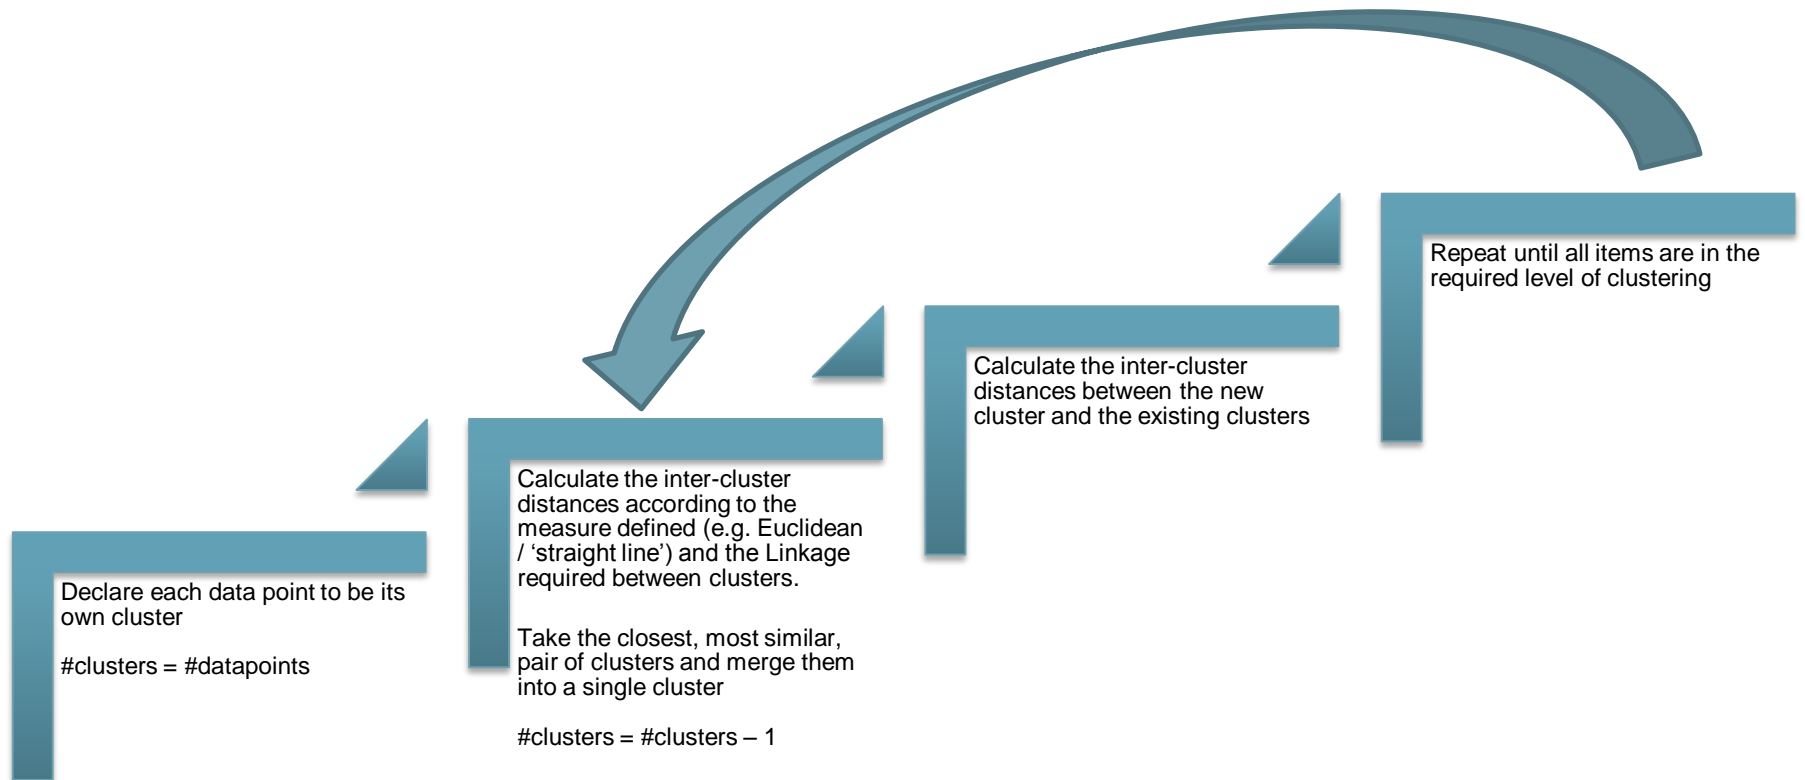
Declare each data point to be its own cluster

#clusters = #datapoints

Calculate the inter-cluster distances according to the measure defined (e.g. Euclidean / ‘straight line’) and the Linkage required between clusters.

Take the closest, most similar, pair of clusters and merge them into a single cluster

#clusters = #clusters – 1

Calculate the inter-cluster distances between the new cluster and the existing clusters

Repeat until all items are in the required level of clustering